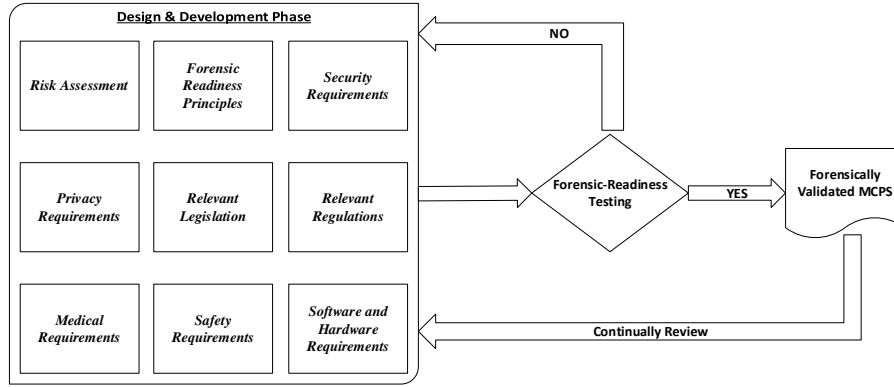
Design & Development Phase

Risk Assessment

Forensic Readiness Principles

Security Requirements

Privacy Requirements

Relevant Legislation

Relevant Regulations

Medical Requirements

Safety Requirements

Software and Hardware Requirements

NO

Forensic-Readiness Testing

YES

Forensically Validated MCPS

Continually Review